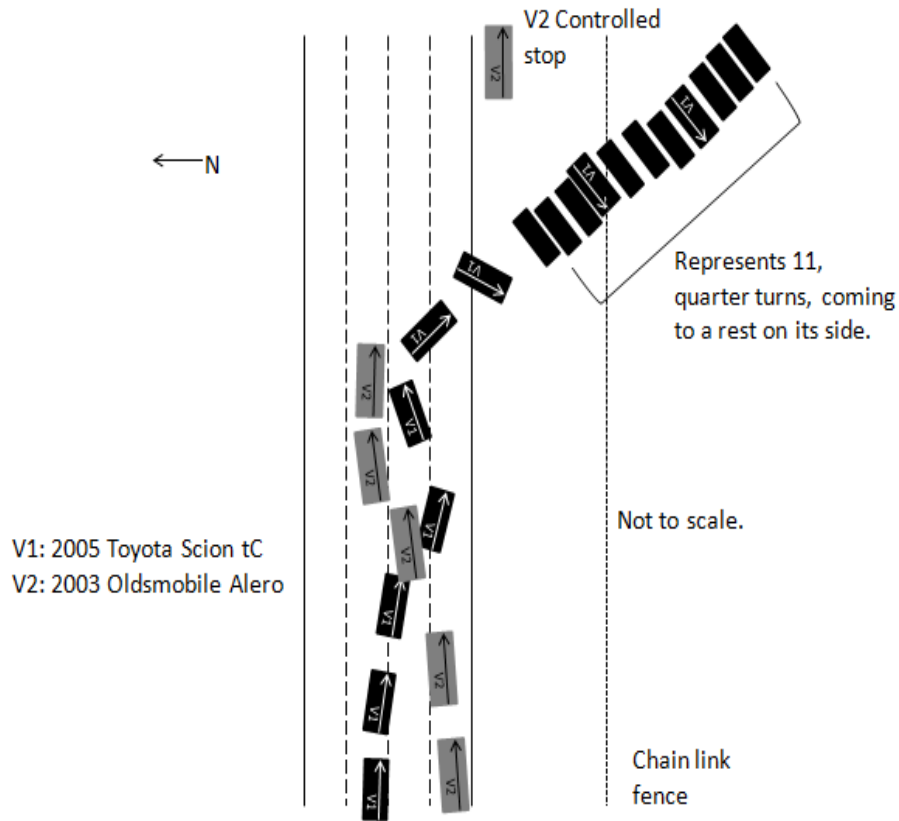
V2 Controlled stop

N

V2

V1

V1

Represents 11, quarter turns, coming to a rest on its side.

V1

V1

V2

V1

V2

V2

V1

Not to scale.

V1: 2005 Toyota Scion tC
V2: 2003 Oldsmobile Alero

V1

V2

V1

V2

V1

V2

Chain link fence